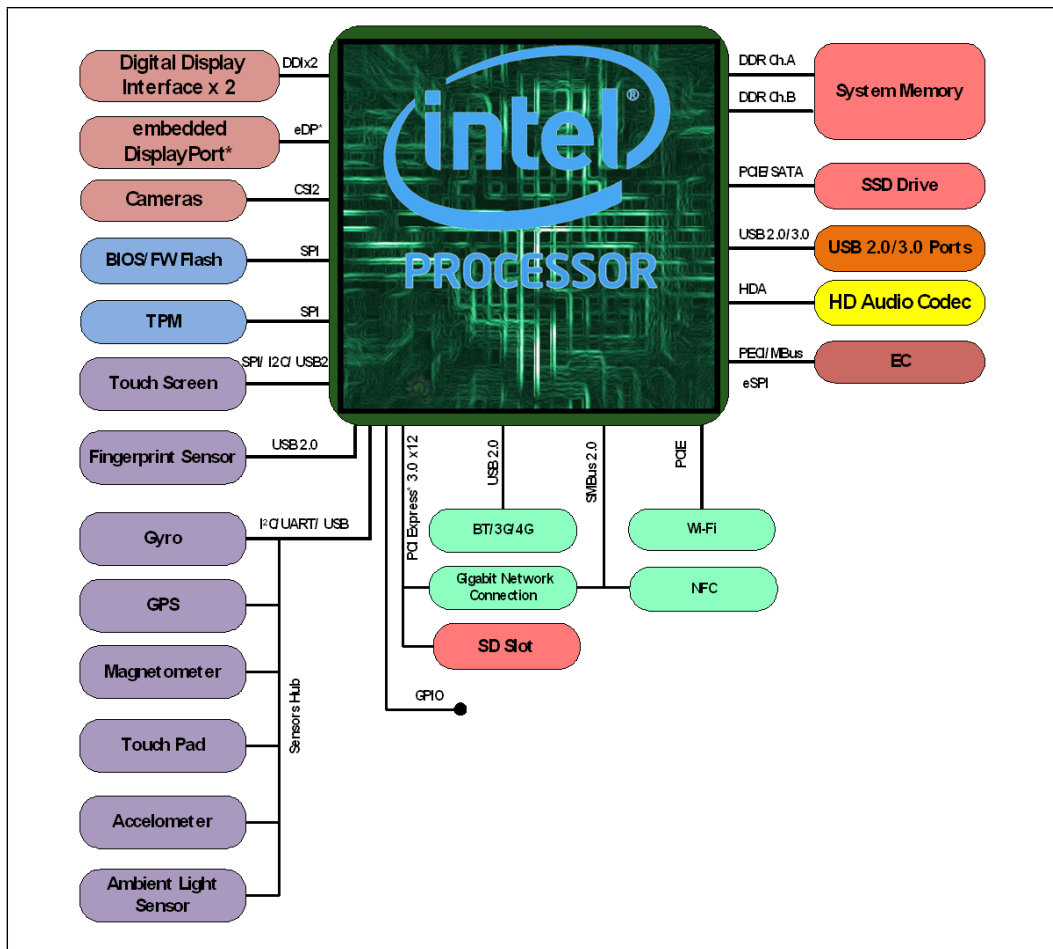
Digital Display Interface x 2
DDIx2
embedded DisplayPort*
eDP*
Cameras
CSI2
BIOS/ FW Flash
SPI
TPM
SPI
Touch Screen
SPI/ I2C/ USB2
Fingerprint Sensor
USB 2.0
Gyro
I²C/ UART/ USB
GPS
Magnetometer
Touch Pad
Sensors Hub
Accelometer
Ambient Light Sensor

intel®
PROCESSOR

DDR Ch.A
DDR Ch.B
System Memory
PCIE/ SATA
SSD Drive
USB 2.0/ 3.0
USB 2.0/3.0 Ports
HDA
HD Audio Codec
PECI/ MBus
eSPI
EC

PCI Express* 3.0 x12
USB 2.0
SMBus 2.0
PCIE
BT/3G/4G
Wi-Fi
Gigabit Network Connection
NFC
SD Slot
GPIO